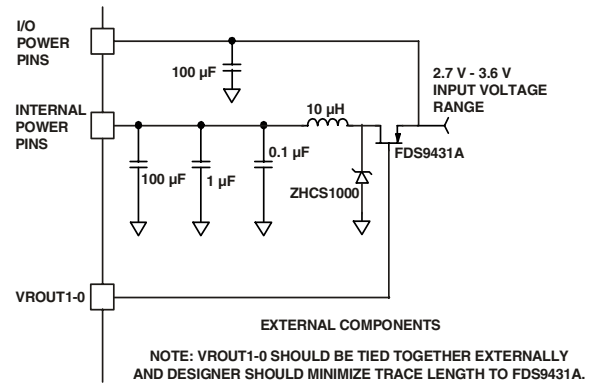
I/O POWER PINS

100 µF

2.7 V - 3.6 V INPUT VOLTAGE RANGE

INTERNAL POWER PINS

10 µH

0.1 µF

FDS9431A

100 µF

1 µF

ZHCS1000

VROUT1-0

EXTERNAL COMPONENTS

NOTE: VROUT1-0 SHOULD BE TIED TOGETHER EXTERNALLY AND DESIGNER SHOULD MINIMIZE TRACE LENGTH TO FDS9431A.